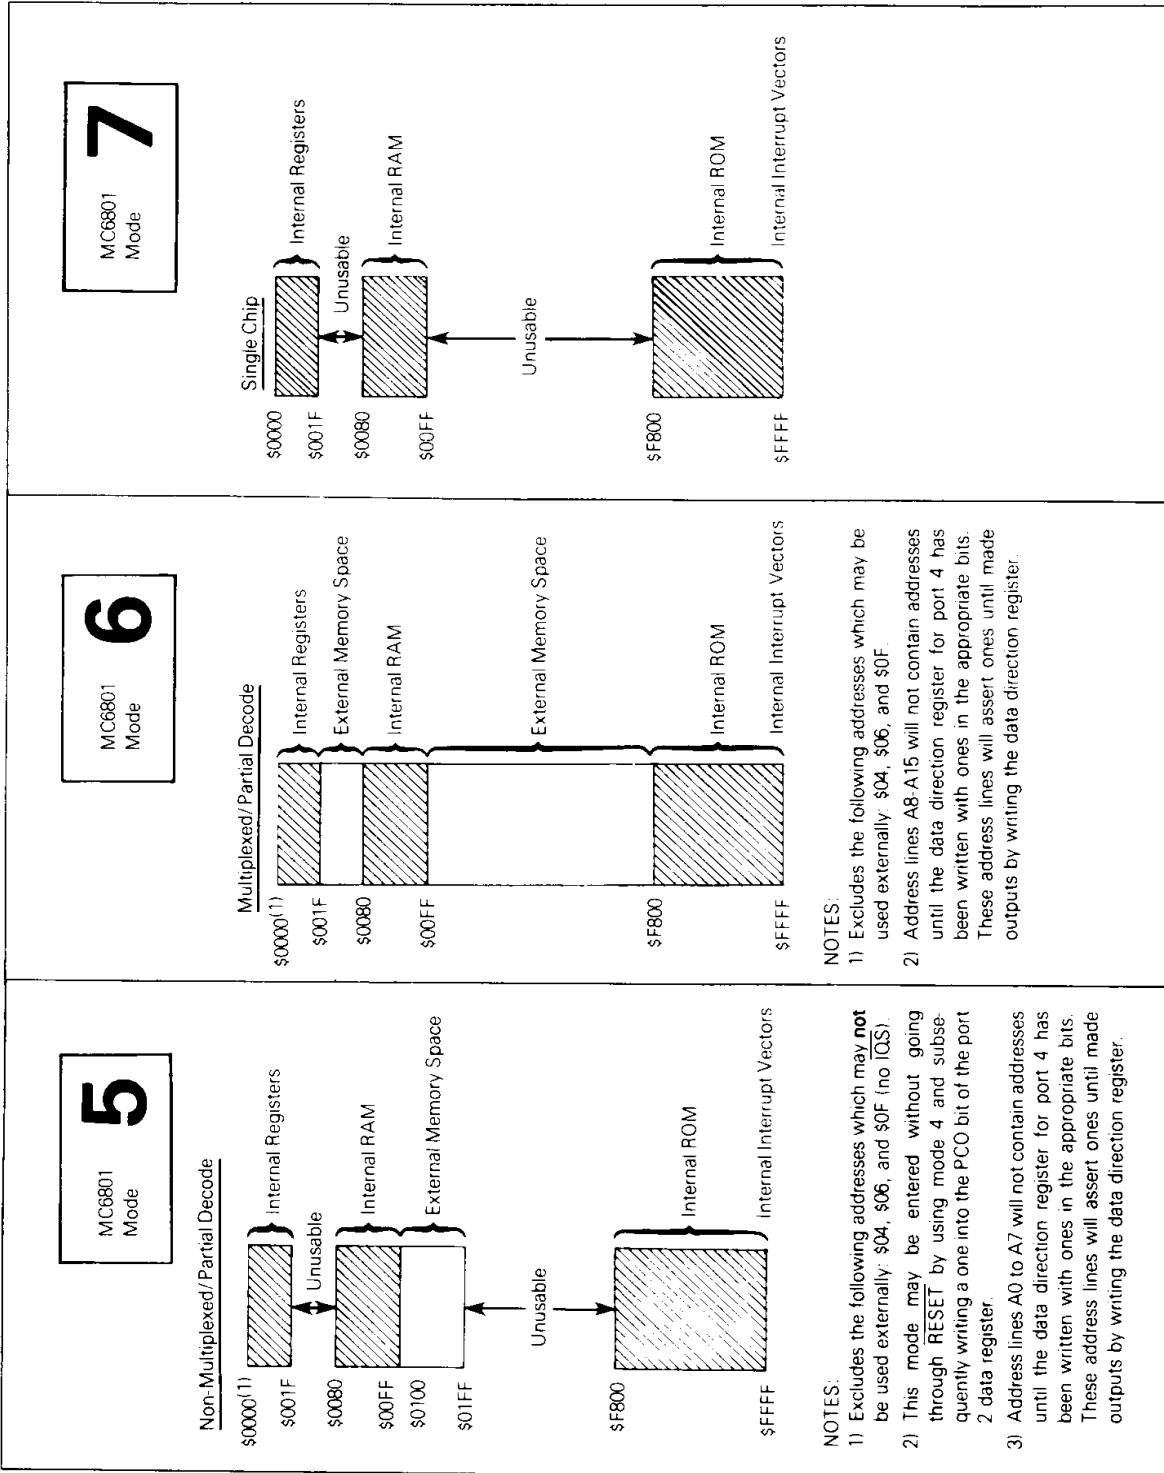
MC6801 Mode **5**

Non-Multiplexed/Partial Decode

$0000^{(1)}$
$001F
$0080
$00FF
$0100
$01FF
$F800
$FFFF

Internal Registers
Unusable
Internal RAM
External Memory Space
Unusable
Internal ROM
Internal Interrupt Vectors

NOTES:
1) Excludes the following addresses which may **not** be used externally: $04, $06, and $0F (no $\overline{IOS}$).
2) This mode may be entered without going through $\overline{RESET}$ by using mode 4 and subsequently writing a one into the PCO bit of the port 2 data register.
3) Address lines A0 to A7 will not contain addresses until the data direction register for port 4 has been written with ones in the appropriate bits. These address lines will assert ones until made outputs by writing the data direction register.

MC6801 Mode **6**

Multiplexed/Partial Decode

$0000^{(1)}$
$001F
$0080
$00FF
$F800
$FFFF

Internal Registers
External Memory Space
Internal RAM
External Memory Space
Internal ROM
Internal Interrupt Vectors

NOTES:
1) Excludes the following addresses which may be used externally: $04, $06, and $0F.
2) Address lines A8-A15 will not contain addresses until the data direction register for port 4 has been written with ones in the appropriate bits. These address lines will assert ones until made outputs by writing the data direction register.

MC6801 Mode **7**

Single Chip

$0000
$001F
$0080
$00FF
$F800
$FFFF

Internal Registers
Unusable
Internal RAM
Unusable
Internal ROM
Internal Interrupt Vectors